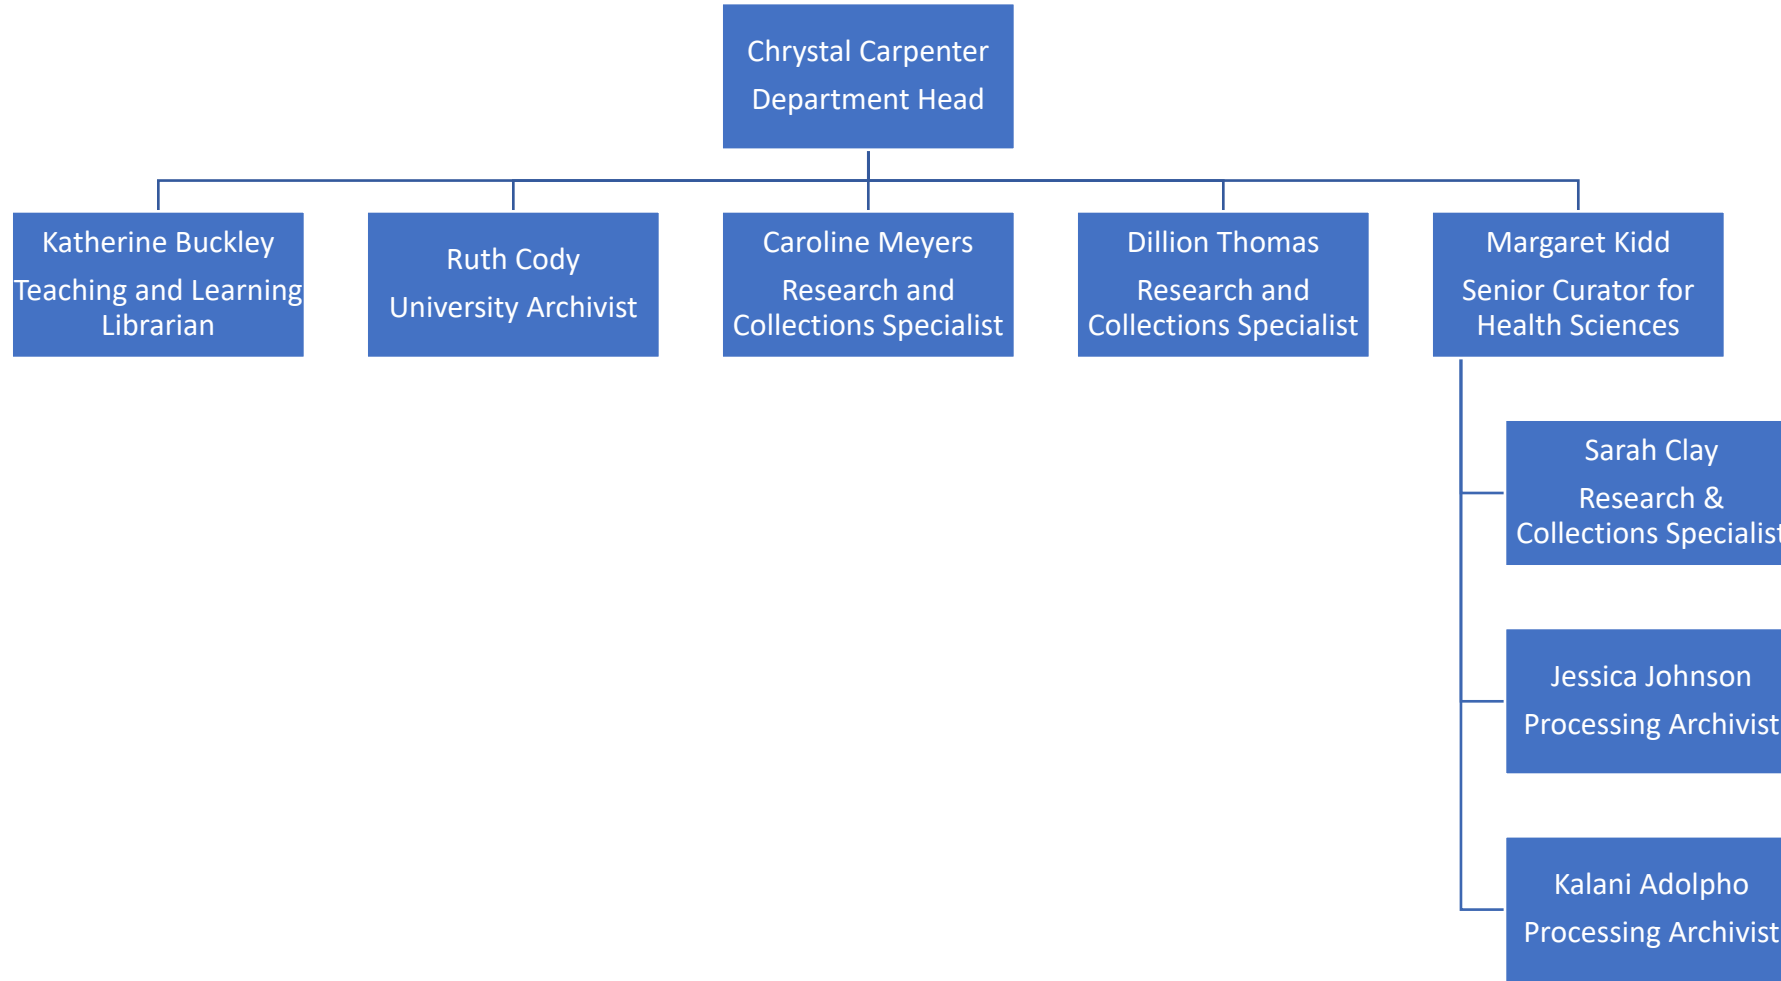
Chrystal Carpenter
Department Head

Katherine Buckley
Teaching and Learning Librarian

Ruth Cody
University Archivist

Caroline Meyers
Research and Collections Specialist

Dillion Thomas
Research and Collections Specialist

Margaret Kidd
Senior Curator for Health Sciences

Sarah Clay
Research & Collections Specialist

Jessica Johnson
Processing Archivist

Kalani Adolpho
Processing Archivist